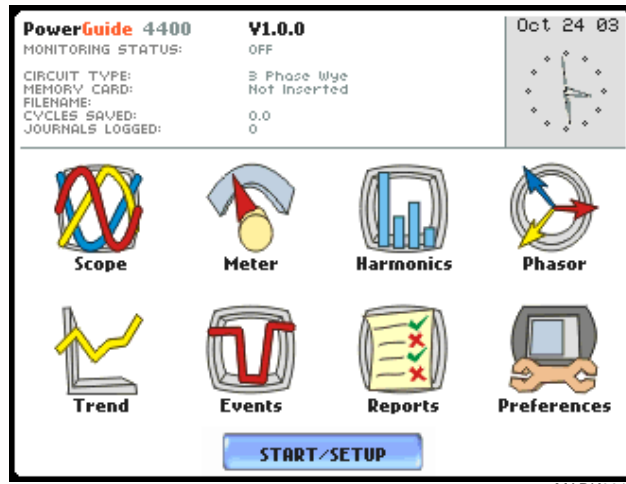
PowerGuide 4400 V1.0.0
MONITORING STATUS: OFF

CIRCUIT TYPE: 3 Phase Wye
MEMORY CARD: Not Inserted
FILENAME:
CYCLES SAVED: 0.0
JOURNALS LOGGED: 0

Oct 24 03

Scope
Meter
Harmonics
Phasor
Trend
Events
Reports
Preferences

START/SETUP